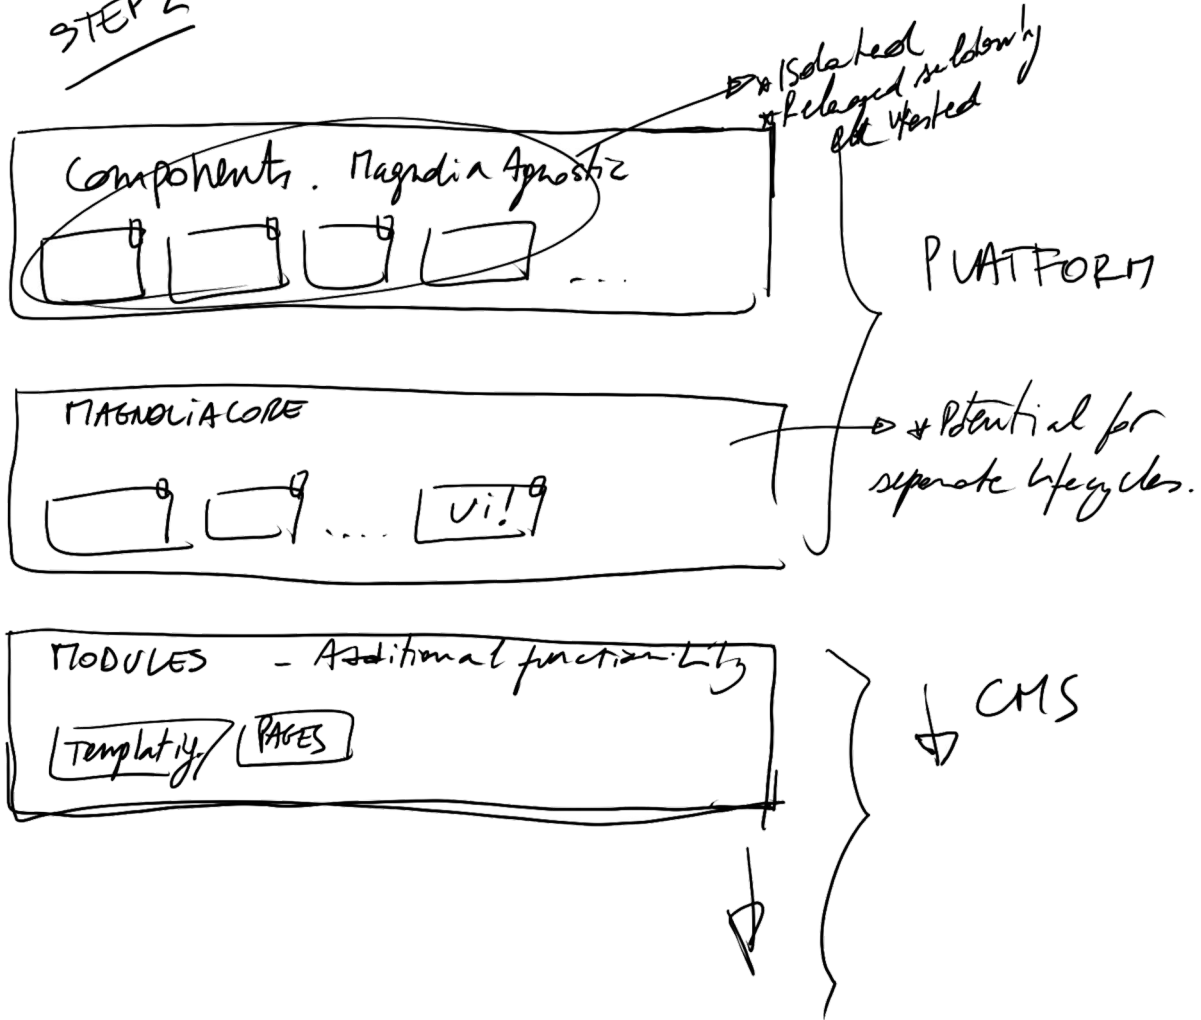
STEP 2

* Isolated
* released seldomly
all tested

Components. Magnolia Agnostic

...

PLATFORM

MAGNOLIACORE

... Ui!

* Potential for seperate lifecycles.

MODULES - Additional functionality

Templating PAGES

CMS